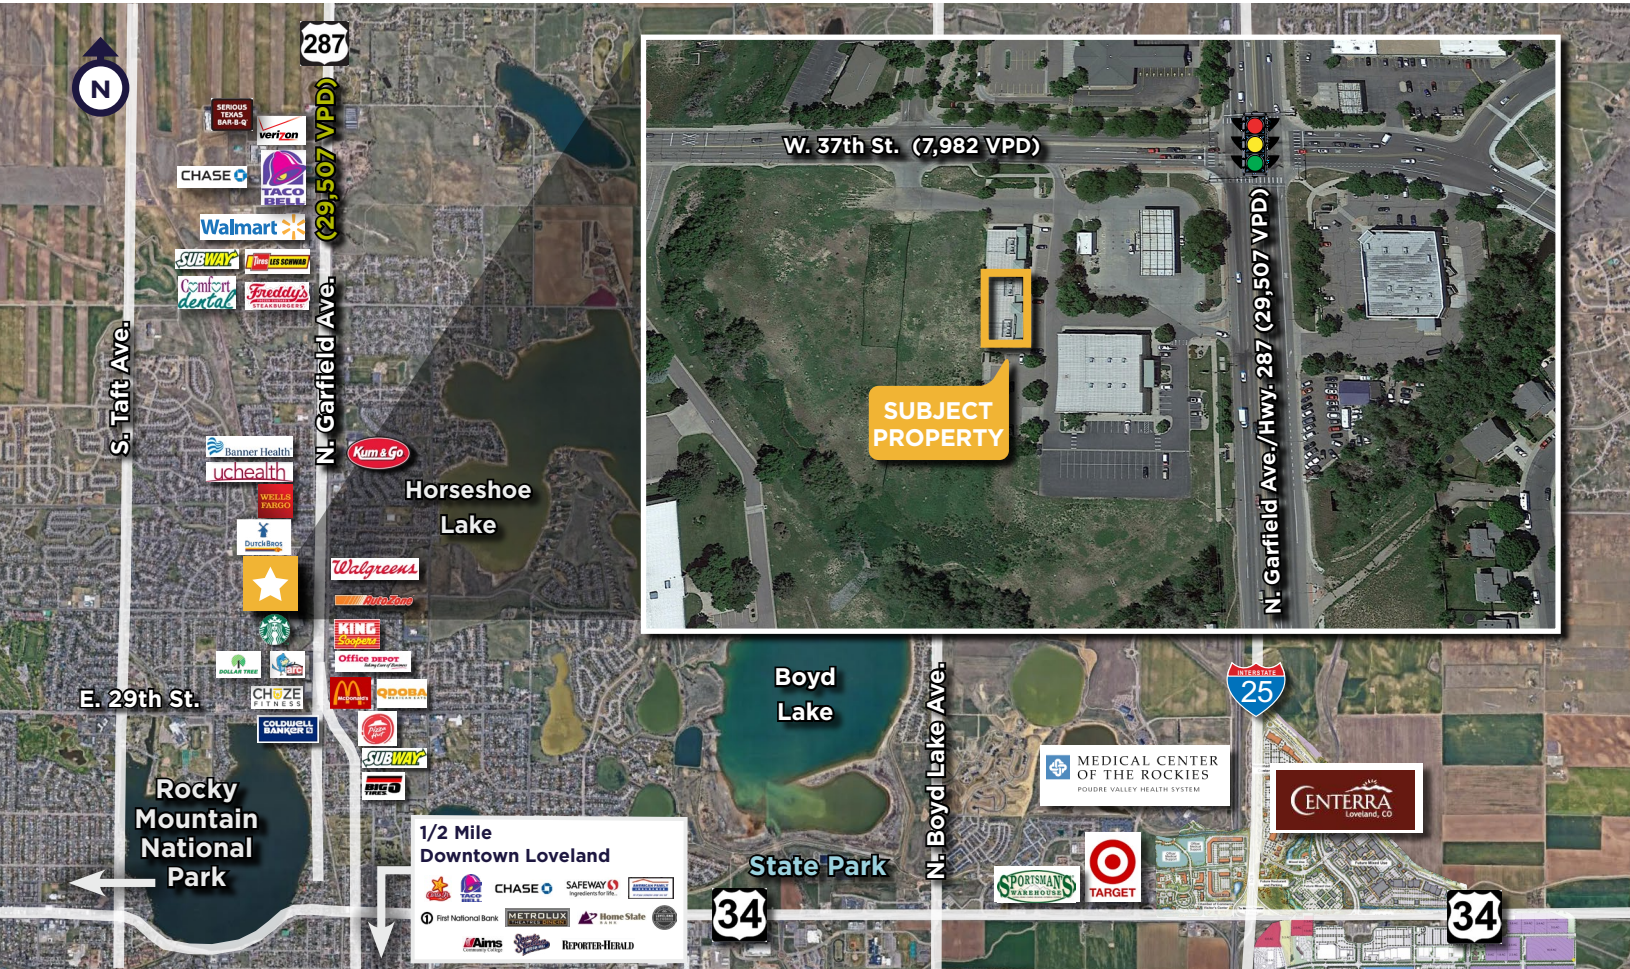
N

287

(29,507 VPD)

SERIOUS TEXAS BAR-B-Q

verizon

CHASE

TACO BELL

Walmart

SUBWAY

LES SCHWAB

Comfort dental

Freddy's

S. Taft Ave.

N. Garfield Ave.

Banner Health

uchealth

WELLS FARGO

Dutch Bros

Kum & Go

Horseshoe Lake

Walgreens

AutoZone

KING Soopers

Office DEPOT

DOLLAR TREE

arc

CHUZE FITNESS

McDonald's

QDOBA

E. 29th St.

COLDWELL BANKER

Pizza Hut

SUBWAY

BIG O TIRES

Rocky Mountain National Park

1/2 Mile
Downtown Loveland

CHASE

SAFEWAY

AMERICAN FAMILY INSURANCE

First National Bank

METROLUX

Home State Bank

Aims Community College

REPORTER-HERALD

W. 37th St. (7,982 VPD)

N. Garfield Ave./Hwy. 287 (29,507 VPD)

SUBJECT PROPERTY

Boyd Lake

N. Boyd Lake Ave.

25

INTERSTATE

MEDICAL CENTER OF THE ROCKIES
POUDRE VALLEY HEALTH SYSTEM

CENTERRA
Loveland, CO

State Park

SPORTSMAN'S WAREHOUSE

TARGET

34

34